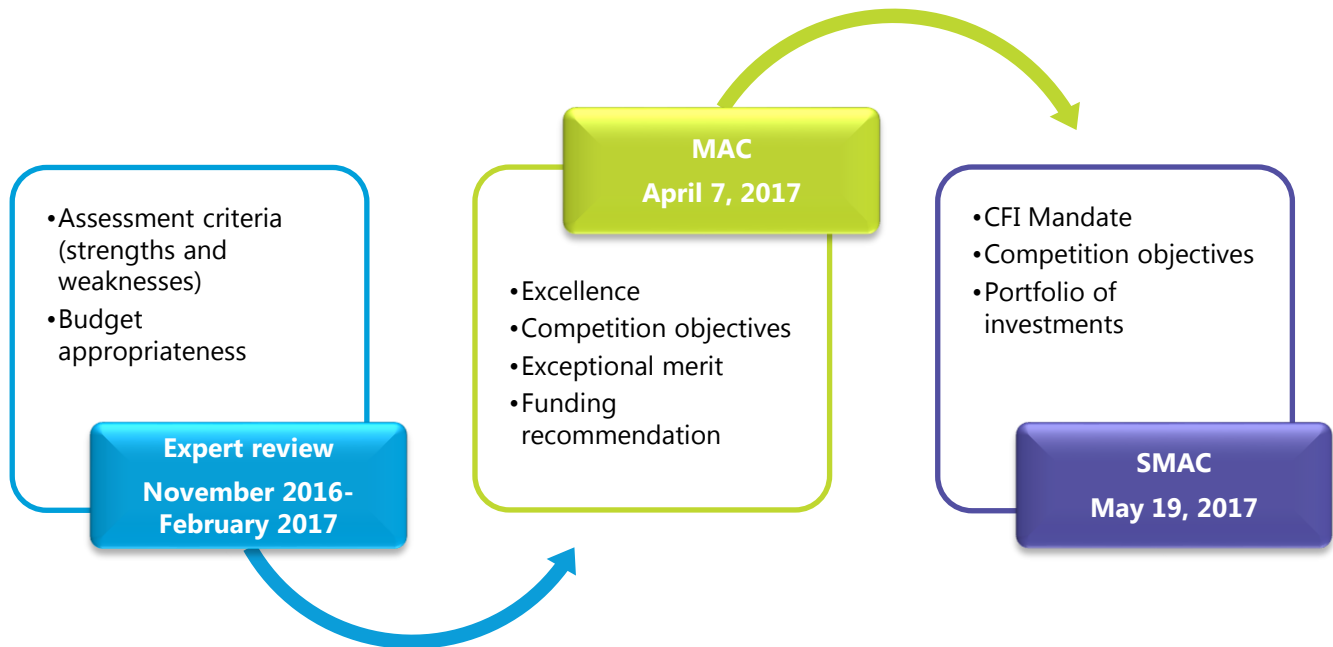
•Assessment criteria (strengths and weaknesses)
•Budget appropriateness

Expert review
November 2016-February 2017

MAC
April 7, 2017

•Excellence
•Competition objectives
•Exceptional merit
•Funding recommendation

•CFI Mandate
•Competition objectives
•Portfolio of investments

SMAC
May 19, 2017